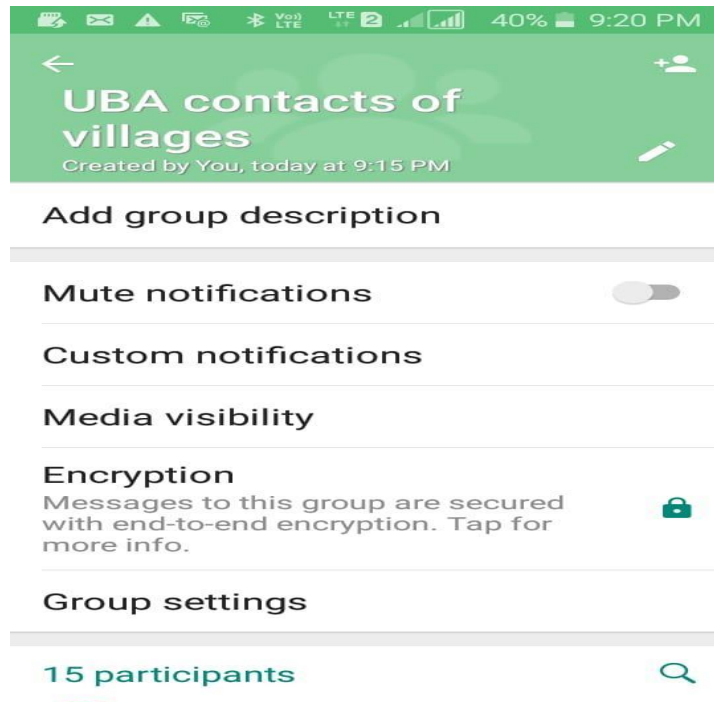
Vo) LTE LTE 2 40% 9:20 PM

UBA contacts of villages
Created by You, today at 9:15 PM

Add group description

Mute notifications

Custom notifications

Media visibility

Encryption
Messages to this group are secured with end-to-end encryption. Tap for more info.

Group settings

15 participants